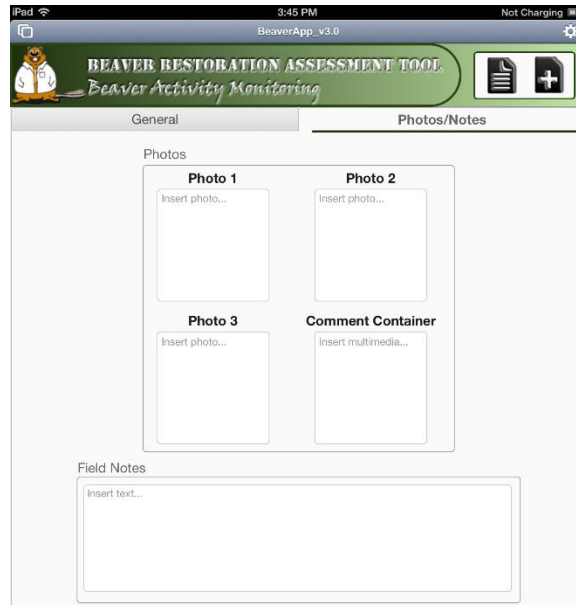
iPad
3:45 PM
Not Charging
BeaverApp_v3.0

BEAVER RESTORATION ASSESSMENT TOOL
Beaver Activity Monitoring

General
Photos/Notes

Photos
Photo 1
Insert photo...
Photo 2
Insert photo...
Photo 3
Insert photo...
Comment Container
Insert multimedia...

Field Notes
Insert text...